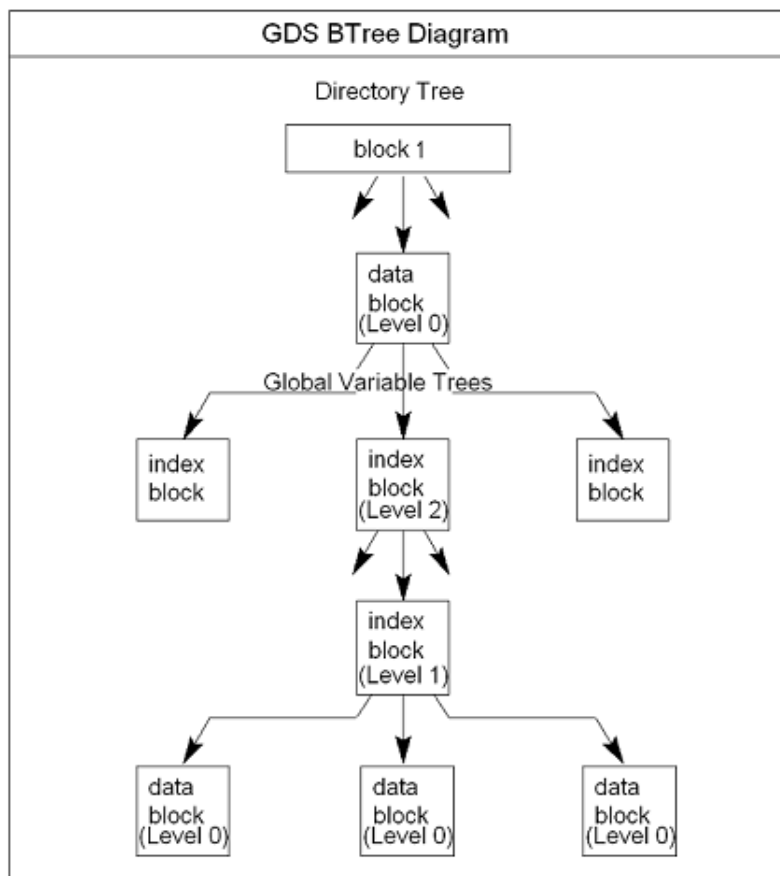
GDS BTree Diagram

Directory Tree

block 1

data block (Level 0)

Global Variable Trees

index block

index block (Level 2)

index block

index block (Level 1)

data block (Level 0)

data block (Level 0)

data block (Level 0)